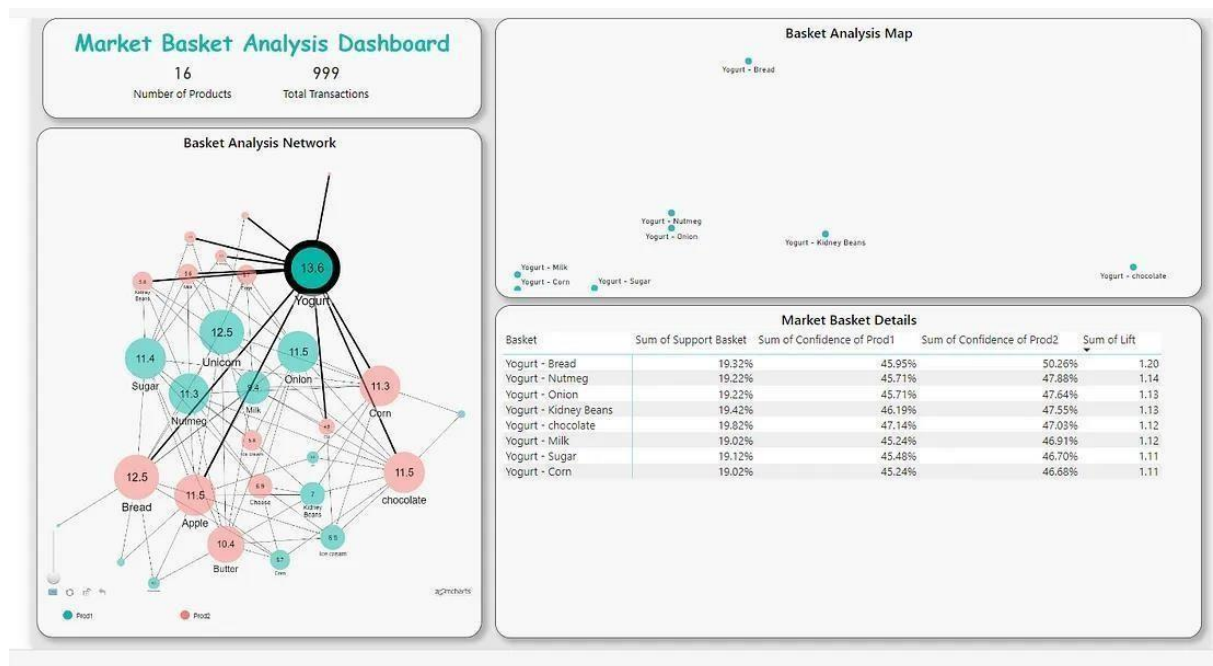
Market Basket Analysis Dashboard

16
Number of Products

999
Total Transactions

Basket Analysis Network

13.6
Yogurt
12.5
Unicorn
11.4
Sugar
11.5
Onion
11.3
Nutmeg
9.4
Milk
11.3
Corn
12.5
Bread
11.5
Apple
11.5
chocolate
10.4
Butter
7
Kidney Beans
6.9
Cheese
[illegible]
Ice cream

Prod1
Prod2

Basket Analysis Map

Yogurt - Bread
Yogurt - Nutmeg
Yogurt - Onion
Yogurt - Kidney Beans
Yogurt - Milk
Yogurt - Corn
Yogurt - Sugar
Yogurt - chocolate

Market Basket Details

| Basket | Sum of Support Basket | Sum of Confidence of Prod1 | Sum of Confidence of Prod2 | Sum of Lift |
|---|---|---|---|---|
| Yogurt - Bread | 19.32% | 45.95% | 50.26% | 1.20 |
| Yogurt - Nutmeg | 19.22% | 45.71% | 47.88% | 1.14 |
| Yogurt - Onion | 19.22% | 45.71% | 47.64% | 1.13 |
| Yogurt - Kidney Beans | 19.42% | 46.19% | 47.55% | 1.13 |
| Yogurt - chocolate | 19.82% | 47.14% | 47.03% | 1.12 |
| Yogurt - Milk | 19.02% | 45.24% | 46.91% | 1.12 |
| Yogurt - Sugar | 19.12% | 45.48% | 46.70% | 1.11 |
| Yogurt - Corn | 19.02% | 45.24% | 46.68% | 1.11 |